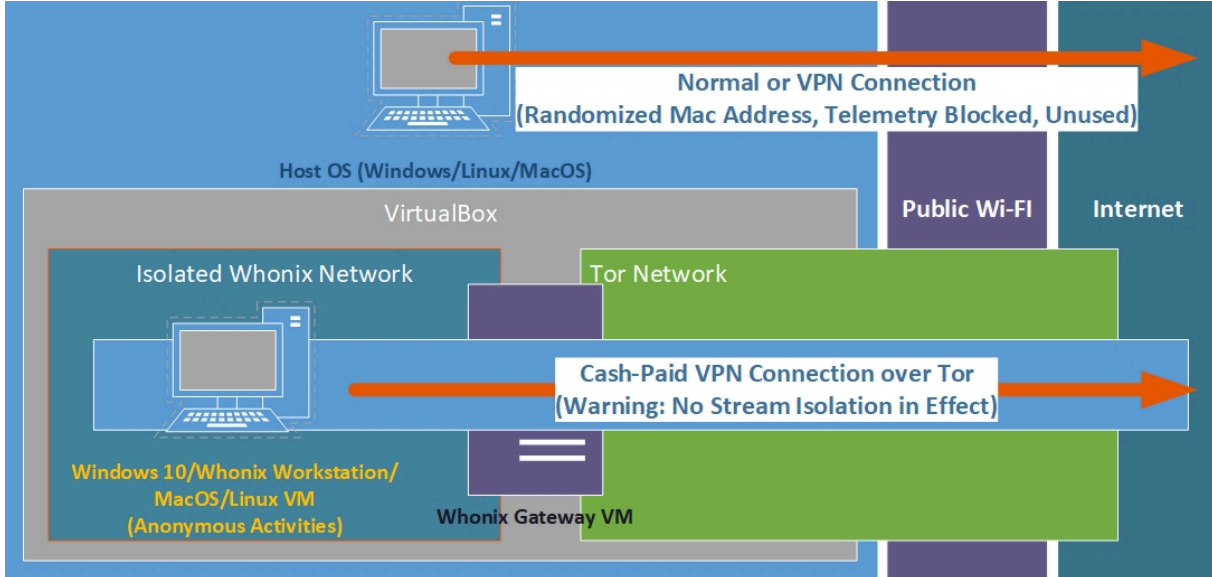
Normal or VPN Connection
(Randomized Mac Address, Telemetry Blocked, Unused)

Host OS (Windows/Linux/MacOS)

VirtualBox

Public Wi-FI

Internet

Isolated Whonix Network

Tor Network

Cash-Paid VPN Connection over Tor
(Warning: No Stream Isolation in Effect)

Windows 10/Whonix Workstation/
MacOS/Linux VM
(Anonymous Activities)

Whonix Gateway VM